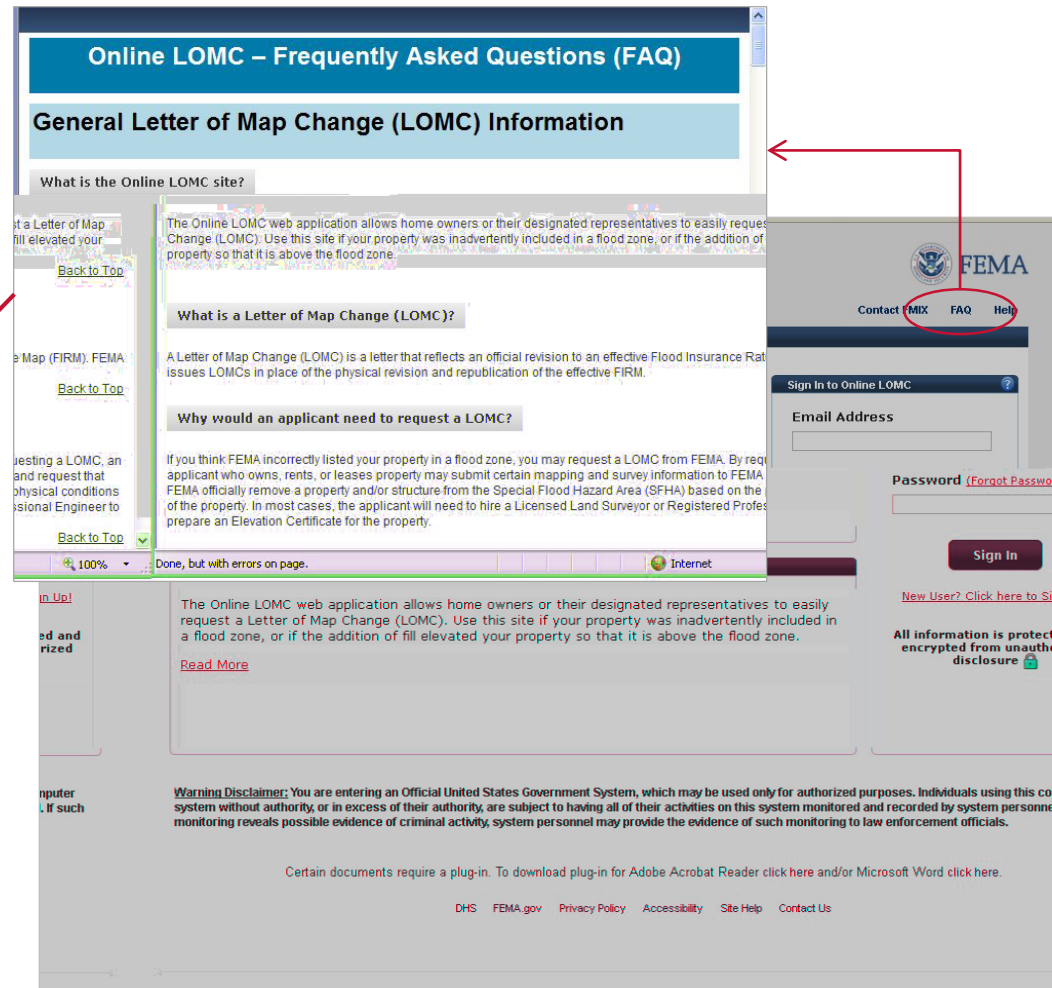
Online LOMC – Frequently Asked Questions (FAQ)

General Letter of Map Change (LOMC) Information

What is the Online LOMC site?

t a Letter of Map
fill elevated your

Back to Top

e Map (FIRM). FEMA

Back to Top

uesting a LOMC, an
and request that
physical conditions
ssional Engineer to

Back to Top

100%

The Online LOMC web application allows home owners or their designated representatives to easily reques Change (LOMC). Use this site if your property was inadvertently included in a flood zone, or if the addition of property so that it is above the flood zone.

What is a Letter of Map Change (LOMC)?

A Letter of Map Change (LOMC) is a letter that reflects an official revision to an effective Flood Insurance Rat issues LOMCs in place of the physical revision and republication of the effective FIRM.

Why would an applicant need to request a LOMC?

If you think FEMA incorrectly listed your property in a flood zone, you may request a LOMC from FEMA. By requ applicant who owns, rents, or leases property may submit certain mapping and survey information to FEMA FEMA officially remove a property and/or structure from the Special Flood Hazard Area (SFHA) based on the of the property. In most cases, the applicant will need to hire a Licensed Land Surveyor or Registered Profes prepare an Elevation Certificate for the property.

Done, but with errors on page.

Internet

FEMA

Contact FMIX FAQ Help

Sign In to Online LOMC

Email Address

Password (Forgot Passwo

Sign In

New User? Click here to Si

All information is protect encrypted from unauth disclosure

n Up!

ed and
rized

The Online LOMC web application allows home owners or their designated representatives to easily request a Letter of Map Change (LOMC). Use this site if your property was inadvertently included in a flood zone, or if the addition of fill elevated your property so that it is above the flood zone.

Read More

mputer
. If such

Warning Disclaimer: You are entering an Official United States Government System, which may be used only for authorized purposes. Individuals using this co system without authority, or in excess of their authority, are subject to having all of their activities on this system monitored and recorded by system personne monitoring reveals possible evidence of criminal activity, system personnel may provide the evidence of such monitoring to law enforcement officials.

Certain documents require a plug-in. To download plug-in for Adobe Acrobat Reader click here and/or Microsoft Word click here.

DHS FEMA.gov Privacy Policy Accessibility Site Help Contact Us